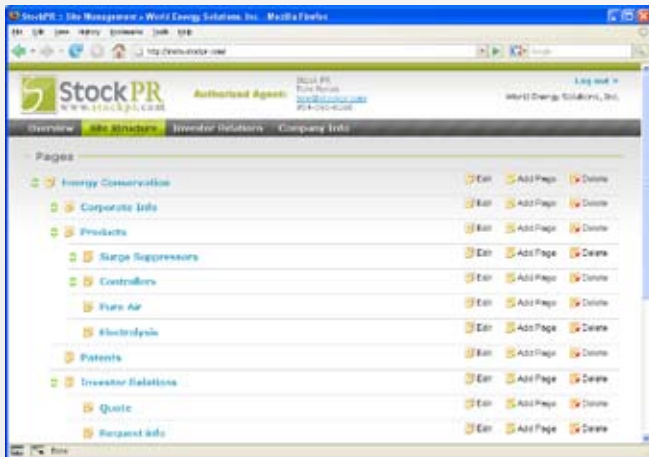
StockPR :: Site Management » World Energy Solutions, Inc. - Mozilla Firefox

File Edit View History Bookmarks Tools Help

http://www.stockpr.com/

StockPR
www.stockpr.com

Authorized Agent:

Stock PR
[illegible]
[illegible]
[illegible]

Log out »
World Energy Solutions, Inc.

Overview | Site Structure | Investor Relations | Company Info

Pages

| | | | |
|---|---|---|---|
| Energy Conservation | Edit | Add Page | Delete |
| Corporate Info | Edit | Add Page | Delete |
| Products | Edit | Add Page | Delete |
| Surge Suppressors | Edit | Add Page | Delete |
| Controllers | Edit | Add Page | Delete |
| Pure Air | Edit | Add Page | Delete |
| Electrolysis | Edit | Add Page | Delete |
| Patents | Edit | Add Page | Delete |
| Investor Relations | Edit | Add Page | Delete |
| Quote | Edit | Add Page | Delete |
| Request Info | Edit | Add Page | Delete |

Done